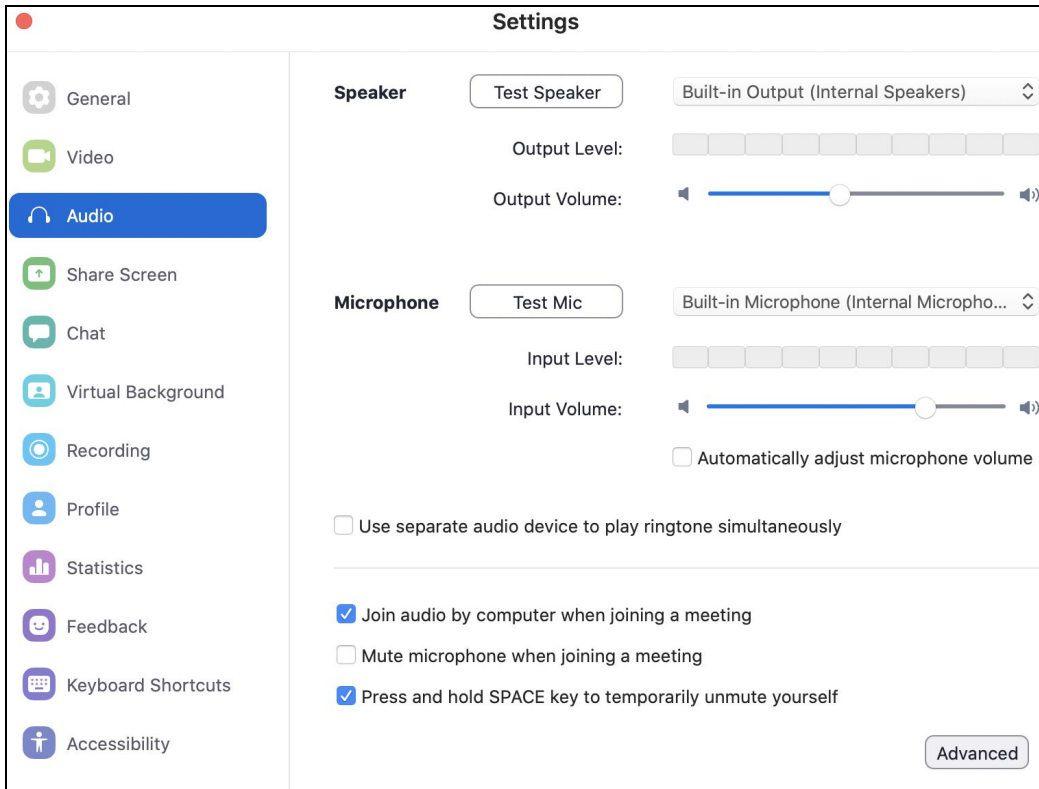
Settings

General
Video
Audio
Share Screen
Chat
Virtual Background
Recording
Profile
Statistics
Feedback
Keyboard Shortcuts
Accessibility

Speaker
Test Speaker
Built-in Output (Internal Speakers)
Output Level:
Output Volume:

Microphone
Test Mic
Built-in Microphone (Internal Micropho...
Input Level:
Input Volume:
Automatically adjust microphone volume

Use separate audio device to play ringtone simultaneously

Join audio by computer when joining a meeting
Mute microphone when joining a meeting
Press and hold SPACE key to temporarily unmute yourself

Advanced